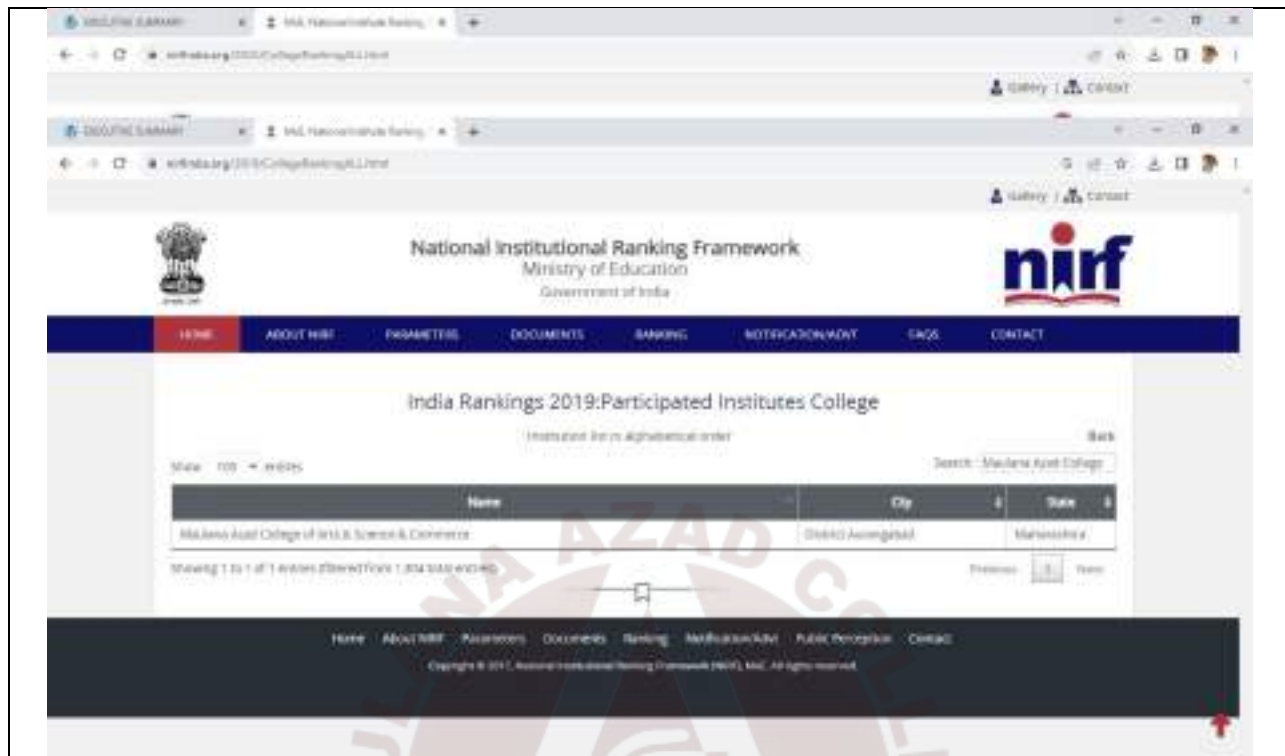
EXECUTIVE SUMMARY | MHRD, National Institute Ranking | +

nirfindia.org/2019/CollegeRankingALL.html

Gallery | Contact

EXECUTIVE SUMMARY | MHRD, National Institute Ranking | +

nirfindia.org/2019/CollegeRankingALL.html

Gallery | Contact

National Institutional Ranking Framework
Ministry of Education
Government of India

nirf

HOME | ABOUT NIRF | PARAMETERS | DOCUMENTS | RANKING | NOTIFICATION/ADVT | FAQS | CONTACT

India Rankings 2019:Participated Institutes College

Institution list in alphabetical order

Back

Show 100 entries

Search: Maulana Azad College

| Name | City | State |
|---|---|---|
| Maulana Azad College of Arts & Science & Commerce | District Aurangabad | Maharashtra |

Showing 1 to 1 of 1 entries (filtered from 1,894 total entries)

Previous 1 Next

Home About NIRF Parameters Documents Ranking Notification/Advt Public Perception Contact

Copyright © 2017, National Institutional Ranking Framework (NIRF), MoE. All rights reserved.

MAULANA AZAD COLLEGE